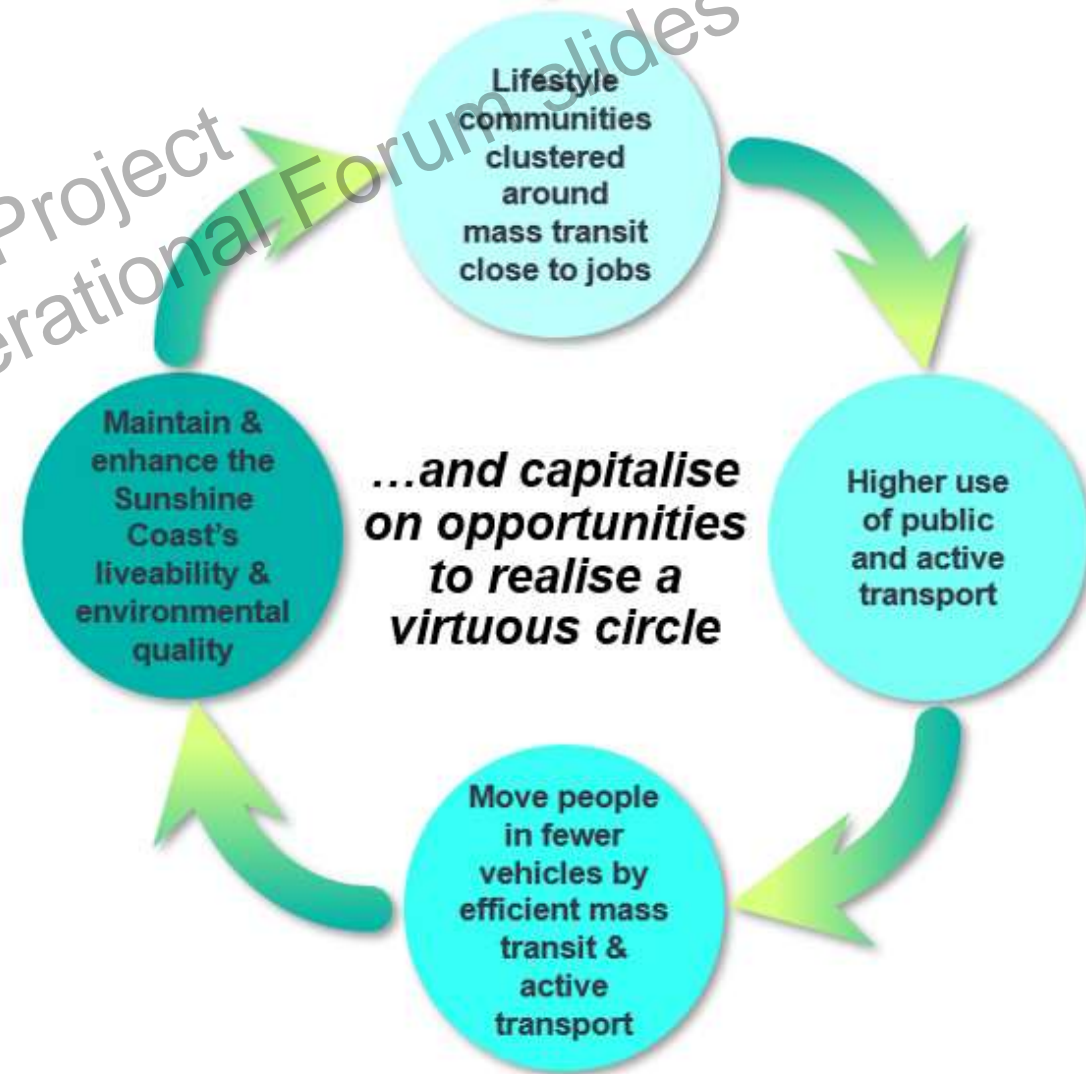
Project
erational Forum slides

Lifestyle communities clustered around mass transit close to jobs

Higher use of public and active transport

Move people in fewer vehicles by efficient mass transit & active transport

Maintain & enhance the Sunshine Coast's liveability & environmental quality

...and capitalise on opportunities to realise a virtuous circle